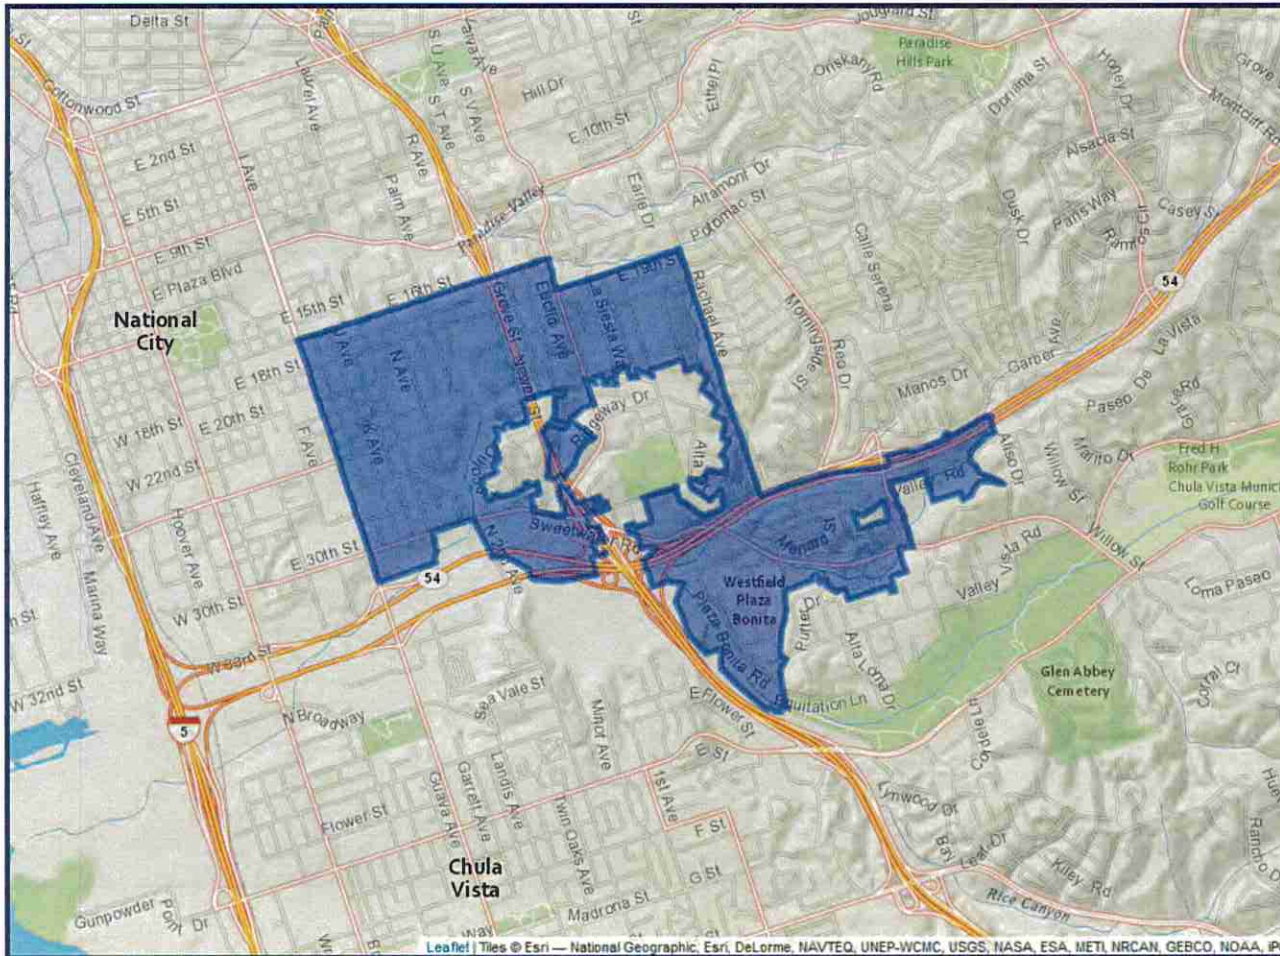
Delta St
Cottonwood St
E 2nd St
E 5th St
E 9th St
E Plaza Blvd
National City
E 15th St
E 16th St
E 18th St
E 20th St
W 18th St
W 22nd St
E 30th St
W 30th St
W 33rd St
W 32nd St
Hill Dr
E 10th St
Paradise Valley
Potomac St
Altamont Dr
E 19th St
Euclid Ave
Grove St
Ridgeway Dr
Sweetwater Rd
Westfield Plaza Bonita
Plaza Bonita Rd
Paradise Hills Park
Oriskany Rd
Dorinda St
Alsacia St
Casey St
Paris Way
Calle Serena
Morningside St
Manos Dr
Garber Ave
Paseo De La Vista
Fred H Rohr Park
Chula Vista Municipal Golf Course
Willow St
Valley Vista Rd
Loma Paseo
Glen Abbey Cemetery
Equitation Ln
Alta Loma Dr
E Flower St
Sea Vale St
N Broadway
Flower St
Chula Vista
Madrona St
Gunpowder Point Dr
Lynwood Dr
Rice Canyon
Kiley Rd
Bay Leaf Dr
54
5
Cleveland Ave
Marina Way
Hoover Ave
Palm Ave
Laurel Ave
N Ave
K Ave
F Ave
Harbison Ave
Rachael Ave
Reo Dr
Earle Dr
Ethel Pl
Hilltop Dr
Twin Oaks Ave
Landis Ave
Garrett Ave
Guava Ave
Minot Ave
1st Ave
E St
F St
G St
Alta
Menlo
Valley Rd
Also Dr
Acacia
Corral Ct
Leaflet | Tiles © Esri — National Geographic, Esri, DeLorme, NAVTEQ, UNEP-WCMC, USGS, NASA, ESA, METI, NRCAN, GEBCO, NOAA, iP